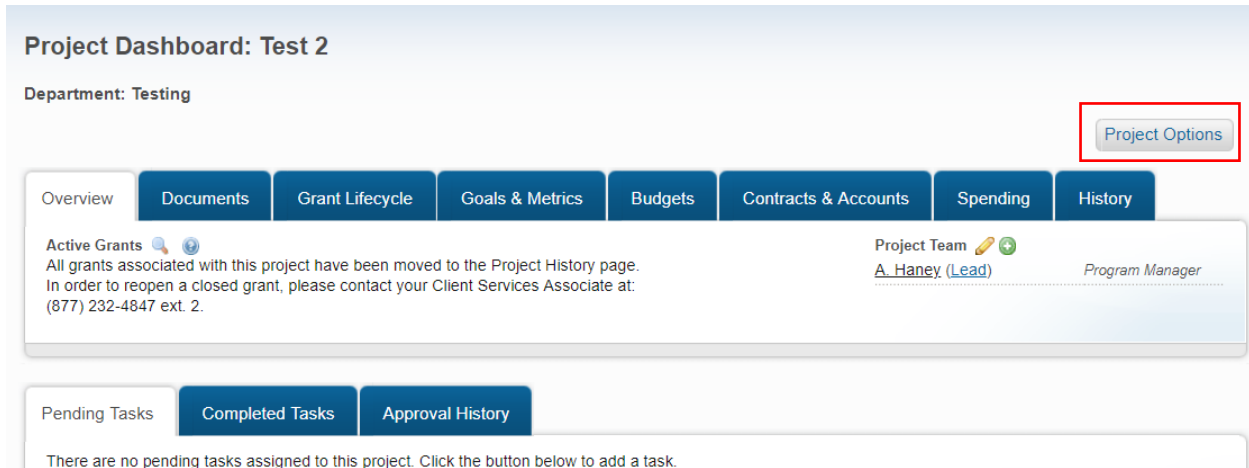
Project Dashboard: Test 2

Department: Testing

Project Options

Overview Documents Grant Lifecycle Goals & Metrics Budgets Contracts & Accounts Spending History

Active Grants

All grants associated with this project have been moved to the Project History page.
In order to reopen a closed grant, please contact your Client Services Associate at:
(877) 232-4847 ext. 2.

Project Team

A. Haney (Lead) Program Manager

Pending Tasks Completed Tasks Approval History

There are no pending tasks assigned to this project. Click the button below to add a task.